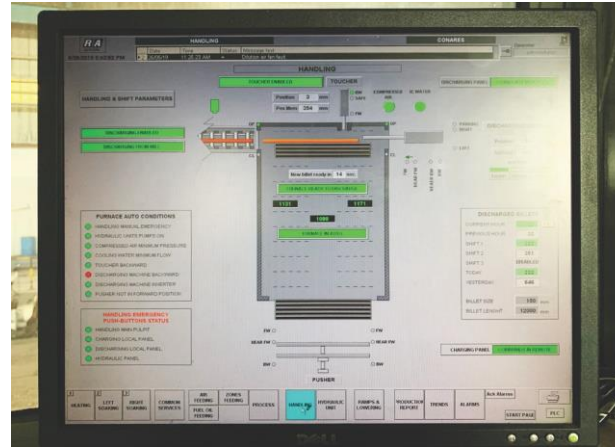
R A

HANDLING

CONARE

Date Time Status Message text

HANDLING

TOUCHER

HANDLING & SHIFT PARAMETERS

Position 0 mm

Pos Mem 264 mm

Now billet ready in 14 sec

DISCHARGING PANEL

FURNACE AUTO CONDITIONS

HANDLING MANUAL EMERGENCY

HYDRAULIC UNITS PUMPS ON

COMPRESSED AIR MINIMUM PRESSURE

COOLING WATER MINIMUM FLOW

TOUCHER BACKWARD

DISCHARGING MACHINE BACKWARD

DISCHARGING MACHINE INVERTER

PUSHER NOT IN FORWARD POSITION

HANDLING EMERGENCY PUSH-BUTTONS STATUS

HANDLING MAIN PULPIT

CHARGING LOCAL PANEL

DISCHARGING LOCAL PANEL

HYDRAULIC PANEL

1121

1171

1090

DISCHARGED BILLETS

SHIFT 1

SHIFT 2

SHIFT 3

TODAY

YESTERDAY

640

BILLET SIZE 150 mm

BILLET LENGTH 12000 mm

CHARGING PANEL

PUSHER

HEATING

LEFT SOAKING

RIGHT SOAKING

COMMON SERVICES

AIR FEEDING

FUEL OIL FEEDING

ZONES FEEDING

PROCESS

HANDLING

HYDRAULIC UNIT

RAMPS & LOWERING

PRODUCTION REPORT

TRENDS

ALARMS

START PAGE

PLC

DELL